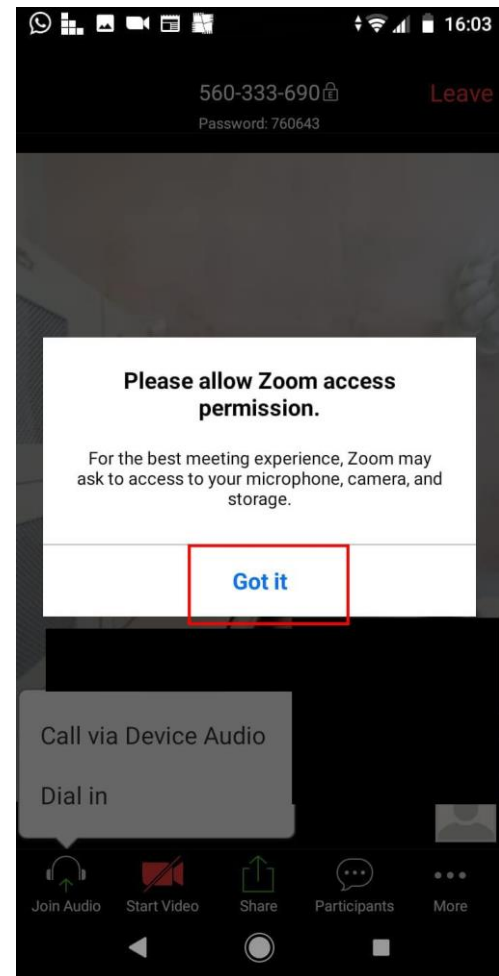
16:03

560-333-690

Password: 760643

Leave

Please allow Zoom access permission.

For the best meeting experience, Zoom may ask to access to your microphone, camera, and storage.

Got it

Call via Device Audio

Dial in

Join Audio

Start Video

Share

Participants

More